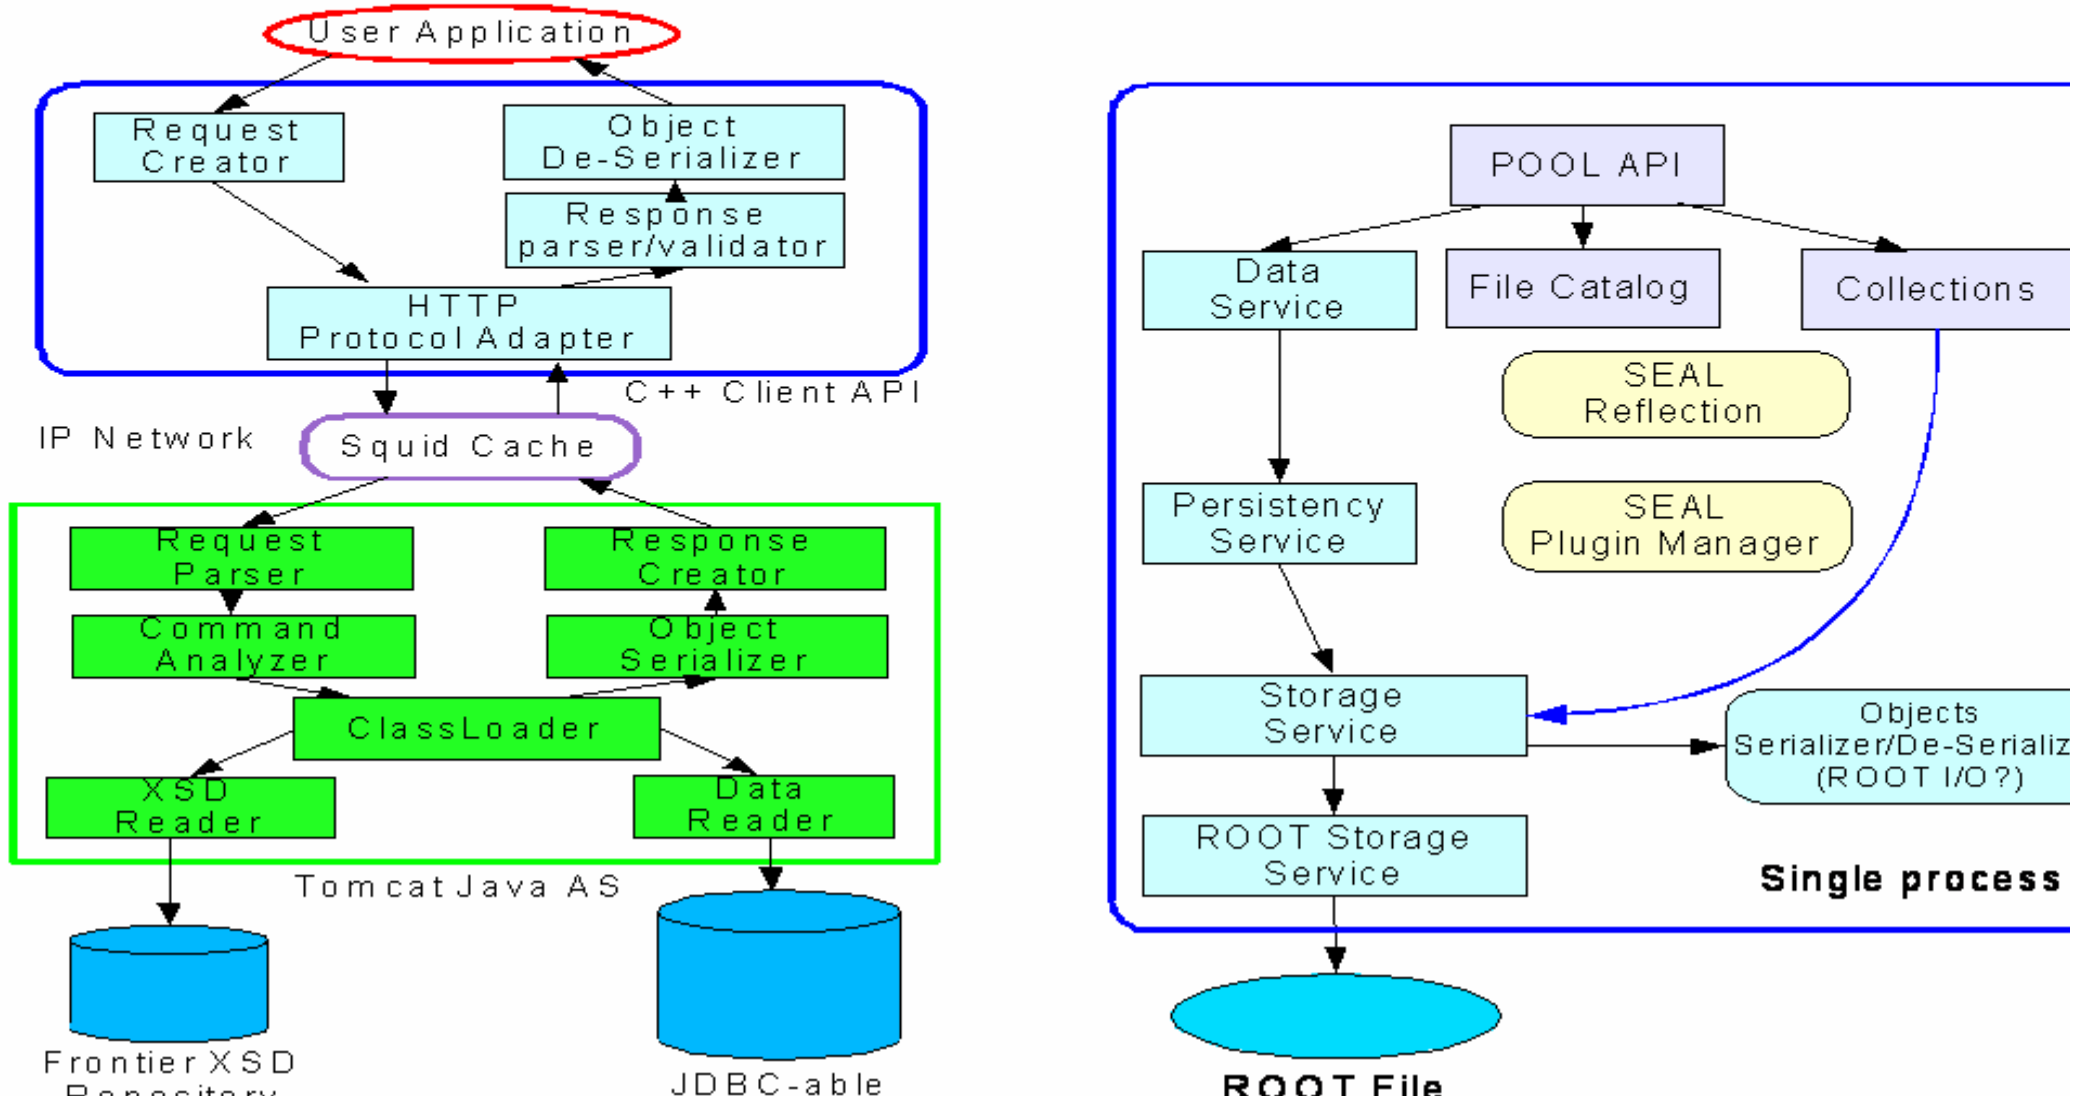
User Application

Request Creator

Object De-Serializer

Response parser/validator

HTTP Protocol Adapter

C++ Client API

IP Network

Squid Cache

Request Parser

Response Creator

Command Analyzer

Object Serializer

ClassLoader

XSD Reader

Data Reader

Tomcat Java AS

Frontier XSD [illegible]

JDBC-able

POOL API

Data Service

File Catalog

Collections

SEAL Reflection

Persistency Service

SEAL Plugin Manager

Storage Service

Objects Serializer/De-Serializ
(ROOT I/O?)

ROOT Storage Service

Single process

ROOT File